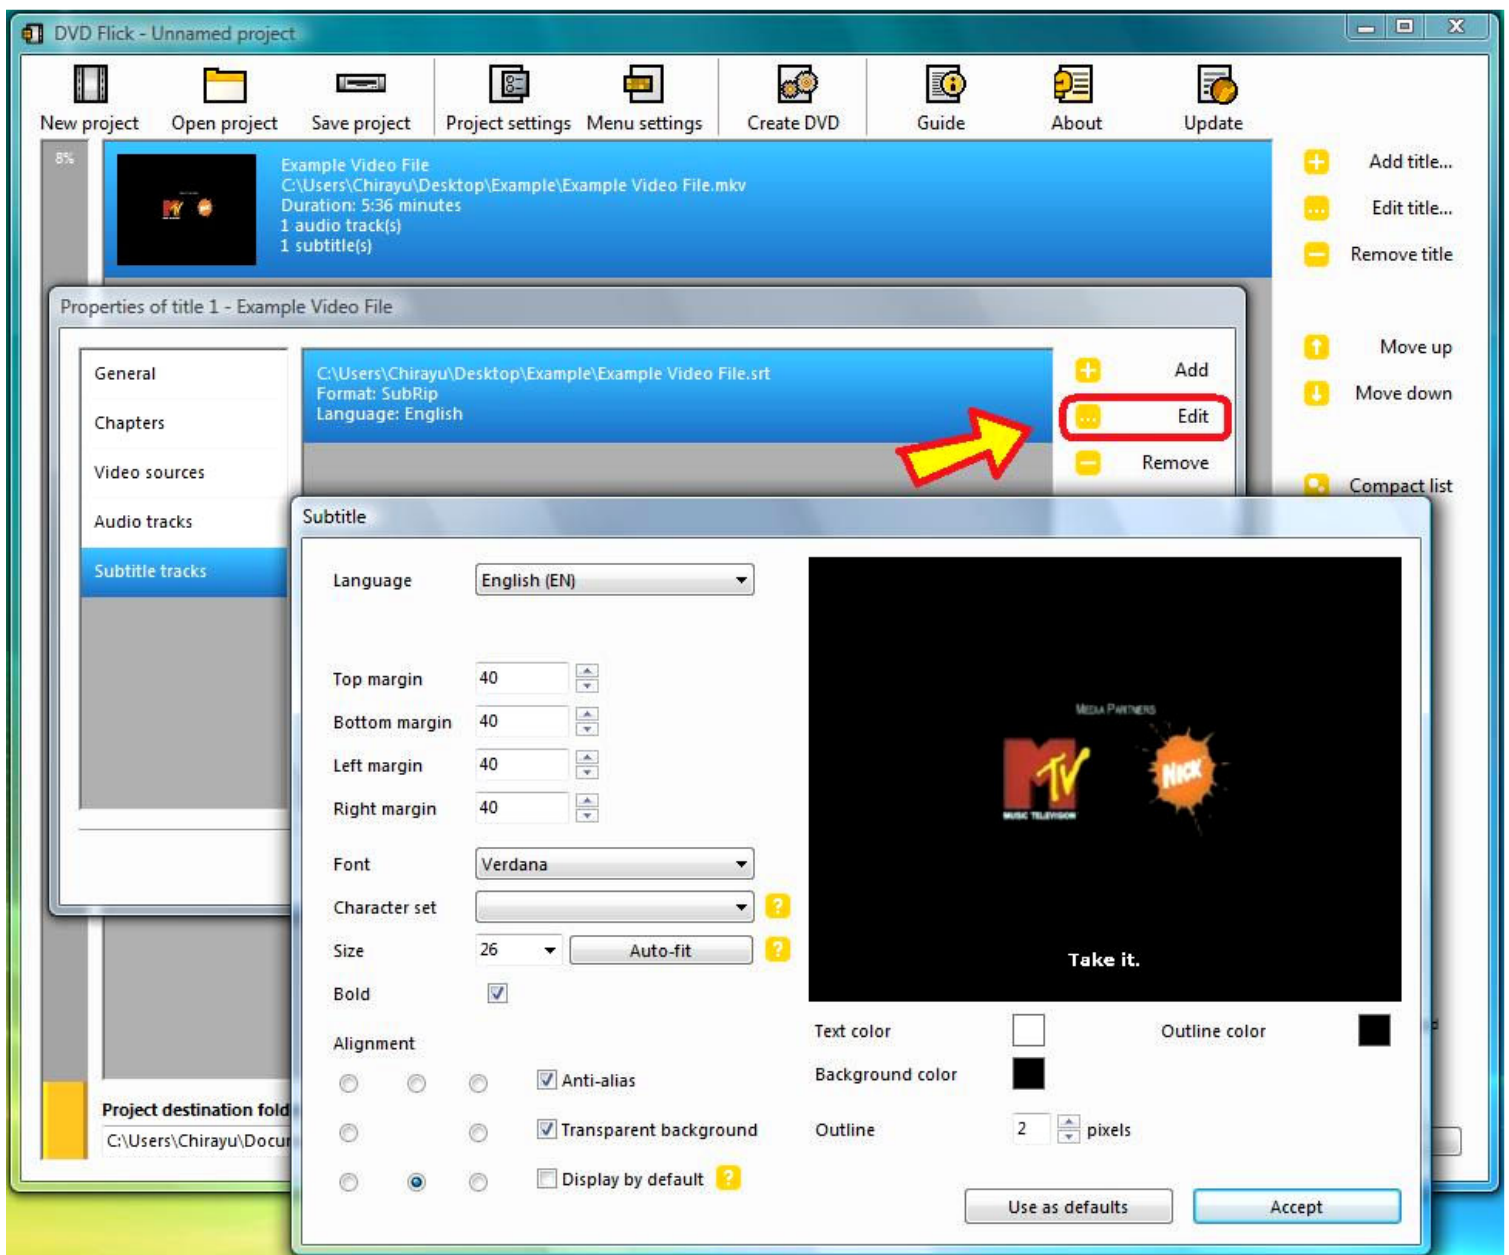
DVD Flick - Unnamed project

New project
Open project
Save project
Project settings
Menu settings
Create DVD
Guide
About
Update

8%

Example Video File
C:\Users\Chirayu\Desktop\Example\Example Video File.mkv
Duration: 5:36 minutes
1 audio track(s)
1 subtitle(s)

Add title...
Edit title...
Remove title
Move up
Move down
Compact list

Properties of title 1 - Example Video File

General
Chapters
Video sources
Audio tracks
Subtitle tracks

C:\Users\Chirayu\Desktop\Example\Example Video File.srt
Format: SubRip
Language: English

Add
Edit
Remove

Project destination fold
C:\Users\Chirayu\Docu

Subtitle

Language
English (EN)

Top margin 40
Bottom margin 40
Left margin 40
Right margin 40

Font
Verdana
Character set
Size 26
Auto-fit
Bold

Alignment
Anti-alias
Transparent background
Display by default

MEDIA PARTNERS
MTV
MUSIC TELEVISION
NICK

Take it.

Text color
Outline color
Background color
Outline 2 pixels

Use as defaults
Accept